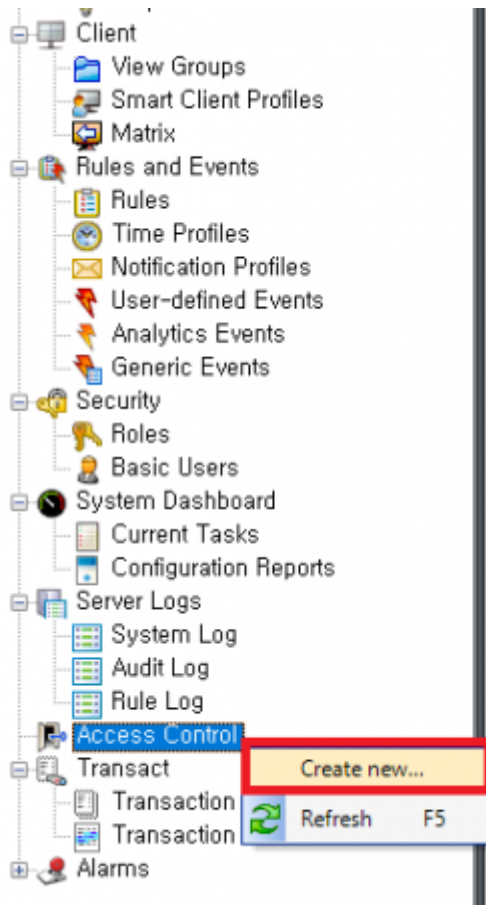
Client
View Groups
Smart Client Profiles
Matrix
Rules and Events
Rules
Time Profiles
Notification Profiles
User-defined Events
Analytics Events
Generic Events
Security
Roles
Basic Users
System Dashboard
Current Tasks
Configuration Reports
Server Logs
System Log
Audit Log
Rule Log
Access Control
Transact
Transaction
Transaction
Alarms

Create new...
Refresh F5